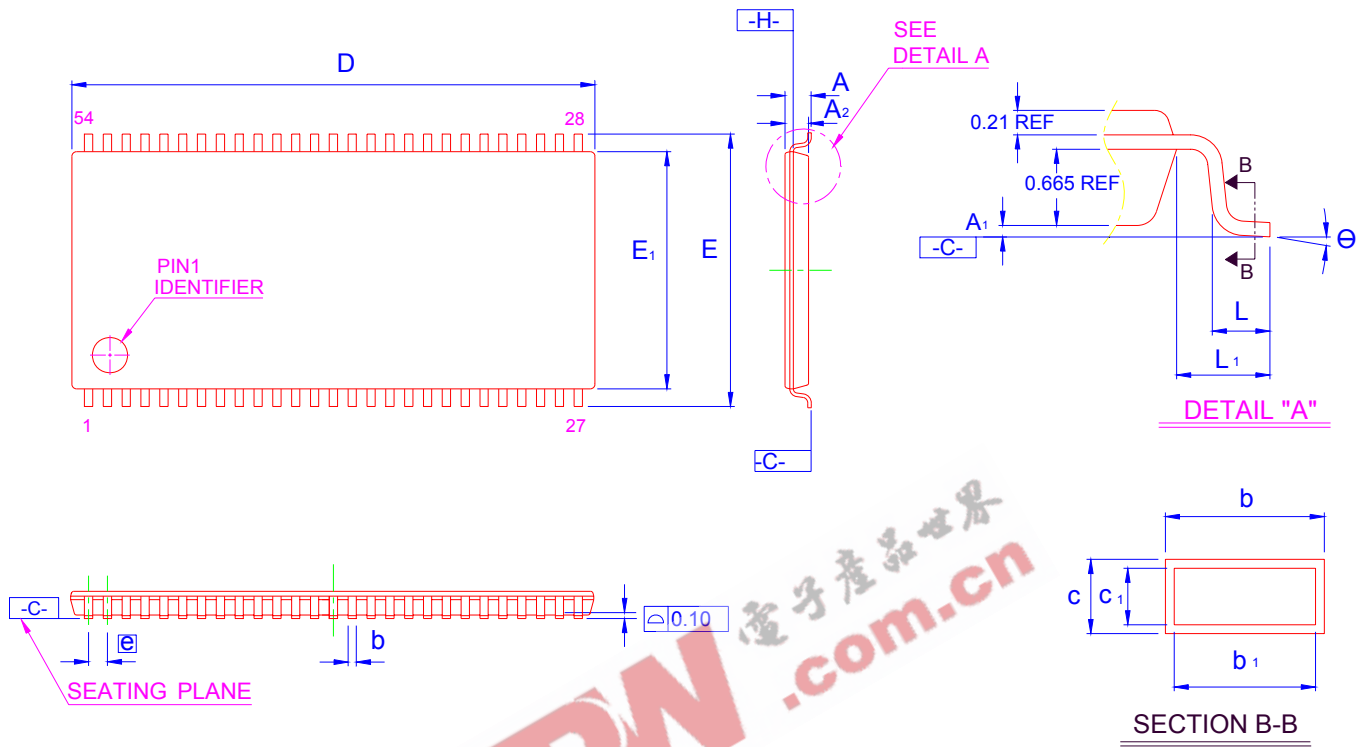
D

54

28

1

27

PIN1
IDENTIFIER

$E_1$

E

-H-

SEE
DETAIL A

A

$A_2$

-C-

0.21 REF

0.665 REF

B

B

$A_1$

-C-

Θ

L

$L_1$

DETAIL "A"

-C-

SEATING PLANE

e

b

0.10

b

c

$c_1$

$b_1$

SECTION B-B

电子产品世界

.com.cn